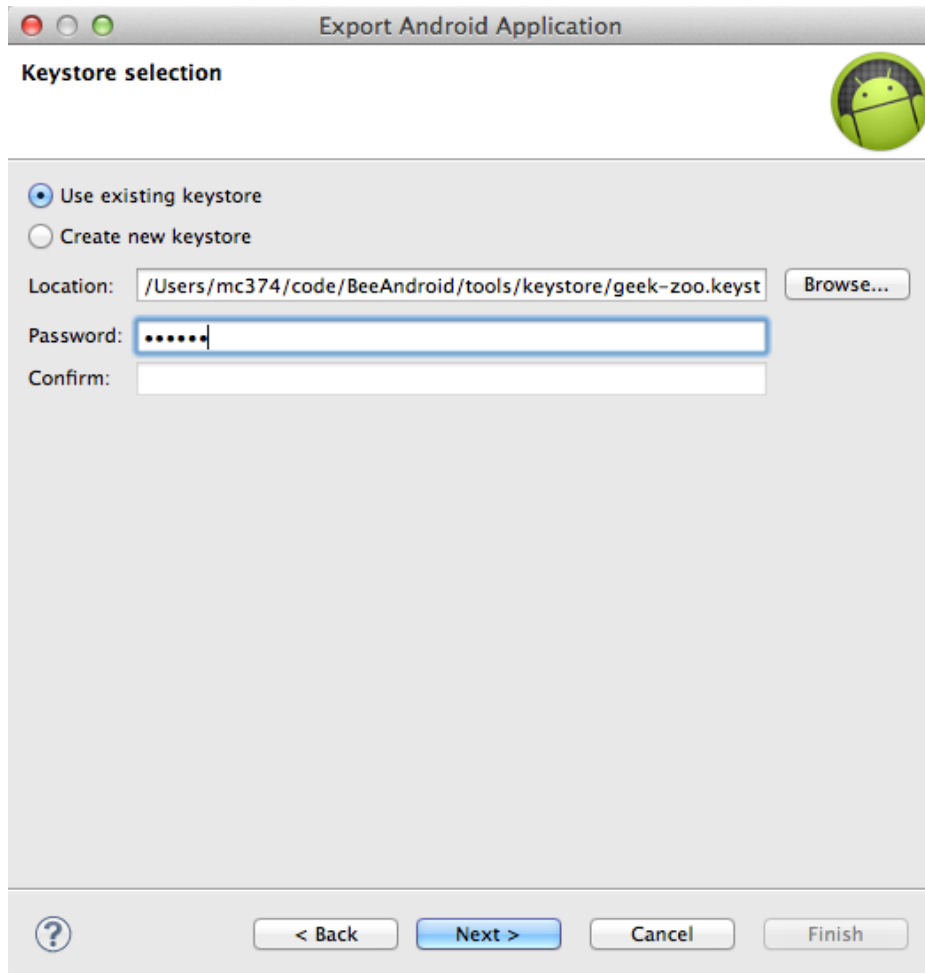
Export Android Application

Keystore selection

Use existing keystore

Create new keystore

Location: /Users/mc374/code/BeeAndroid/tools/keystore/geek-zoo.keyst Browse...

Password: ••••••

Confirm:

?

< Back Next > Cancel Finish